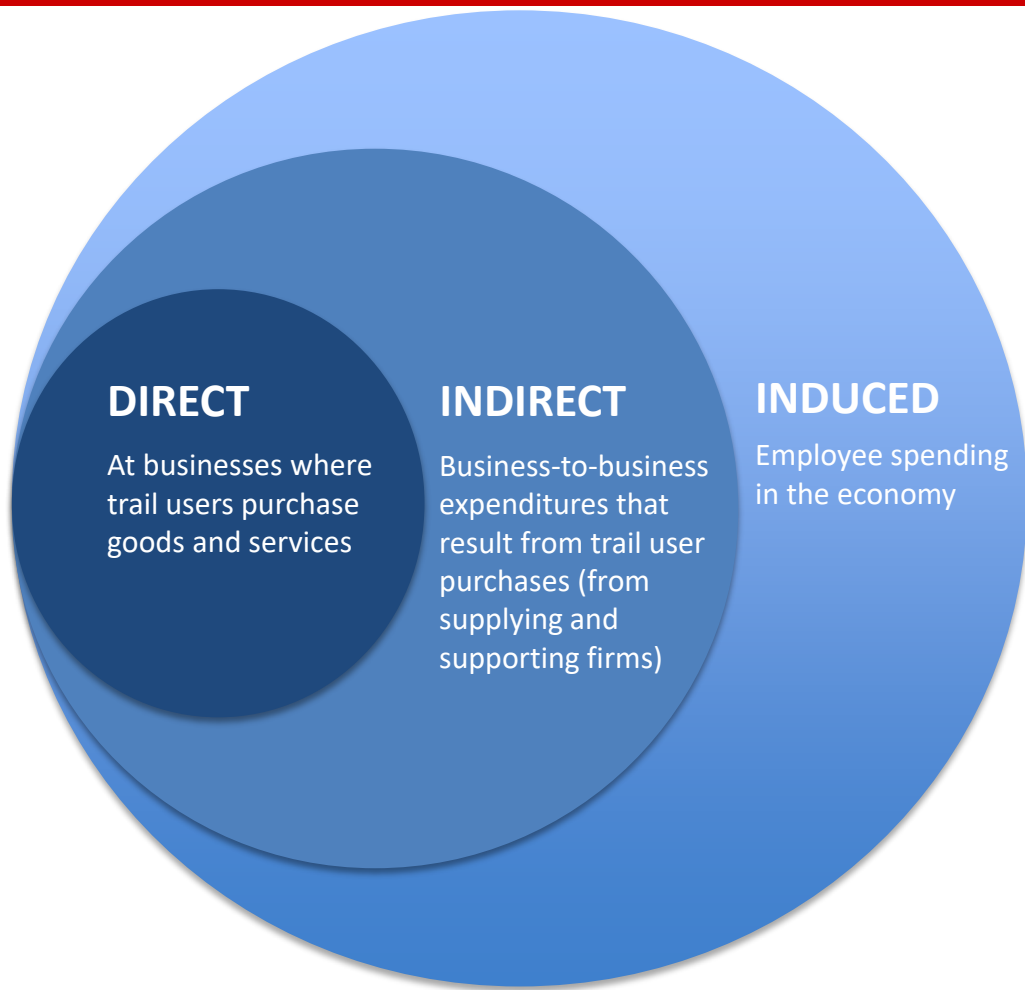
DIRECT

At businesses where trail users purchase goods and services

INDIRECT

Business-to-business expenditures that result from trail user purchases (from supplying and supporting firms)

INDUCED

Employee spending in the economy